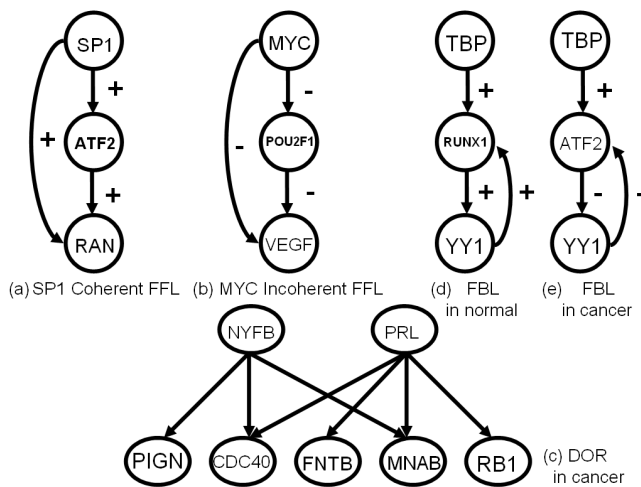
SP1
+
ATF2
+
+
RAN
(a) SP1 Coherent FFL

MYC
-
POU2F1
-
-
VEGF
(b) MYC Incoherent FFL

TBP
+
RUNX1
+
+
YY1
(d) FBL in normal

TBP
+
ATF2
-
-
YY1
(e) FBL in cancer

NYFB
PRL
PIGN
CDC40
FNTB
MNAB
RB1
(c) DOR in cancer